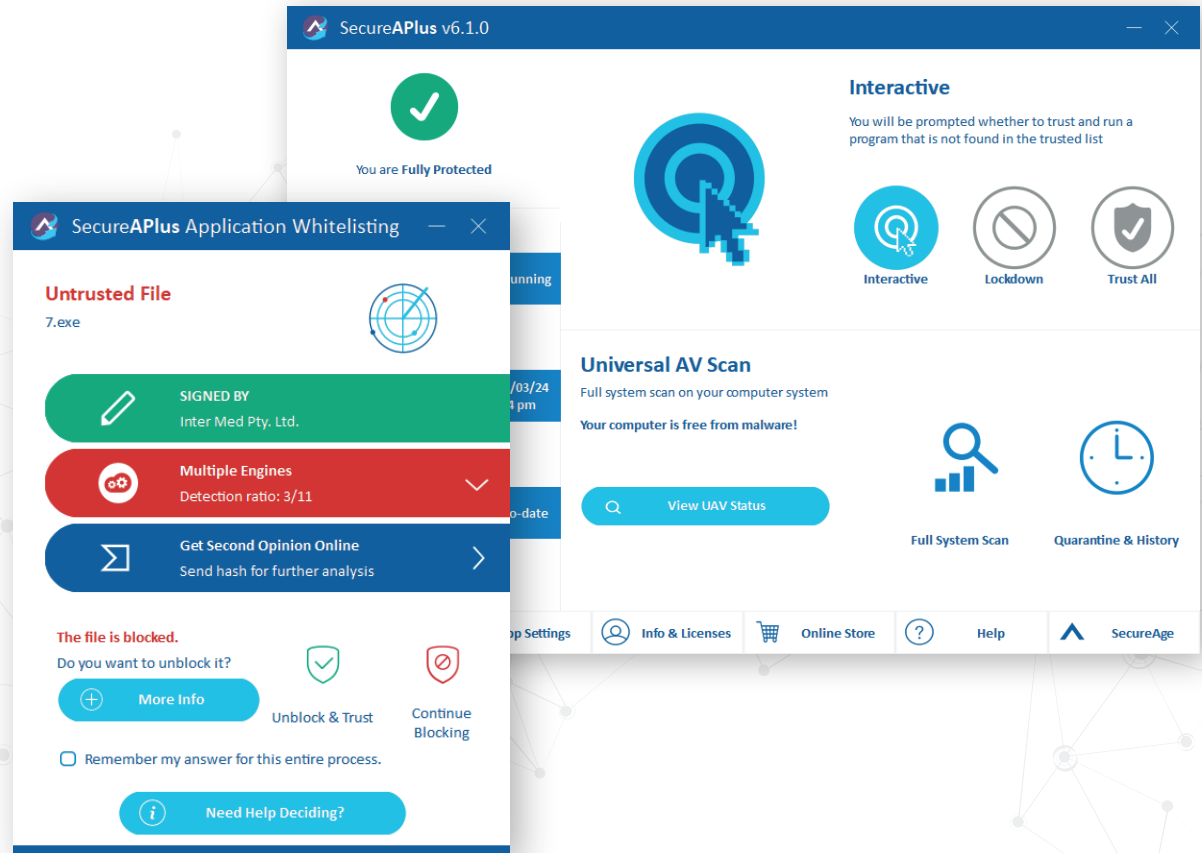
SecureAPlus v6.1.0

You are Fully Protected

Interactive

You will be prompted whether to trust and run a program that is not found in the trusted list

Interactive

Lockdown

Trust All

unning

/03/24
pm

o-date

Universal AV Scan

Full system scan on your computer system

Your computer is free from malware!

View UAV Status

Full System Scan

Quarantine & History

pp Settings

Info & Licenses

Online Store

Help

SecureAge

SecureAPlus Application Whitelisting

Untrusted File

7.exe

SIGNED BY
Inter Med Pty. Ltd.

Multiple Engines
Detection ratio: 3/11

Get Second Opinion Online
Send hash for further analysis

The file is blocked.

Do you want to unblock it?

More Info

Unblock & Trust

Continue Blocking

Remember my answer for this entire process.

Need Help Deciding?